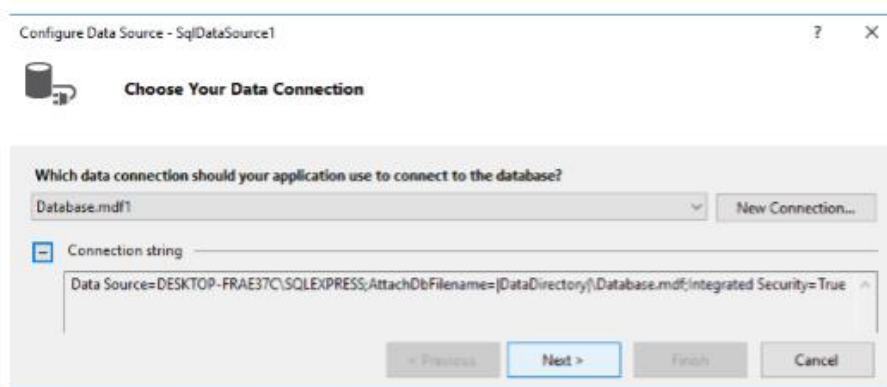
Configure Data Source - SqlDataSource1

?

×

Choose Your Data Connection

Which data connection should your application use to connect to the database?

Database.mdf1

New Connection...

Connection string

Data Source=DESKTOP-FRAE37C\SQLEXPRESS;AttachDbFilename=|DataDirectory|\Database.mdf;Integrated Security=True

< Previous

Next >

Finish

Cancel